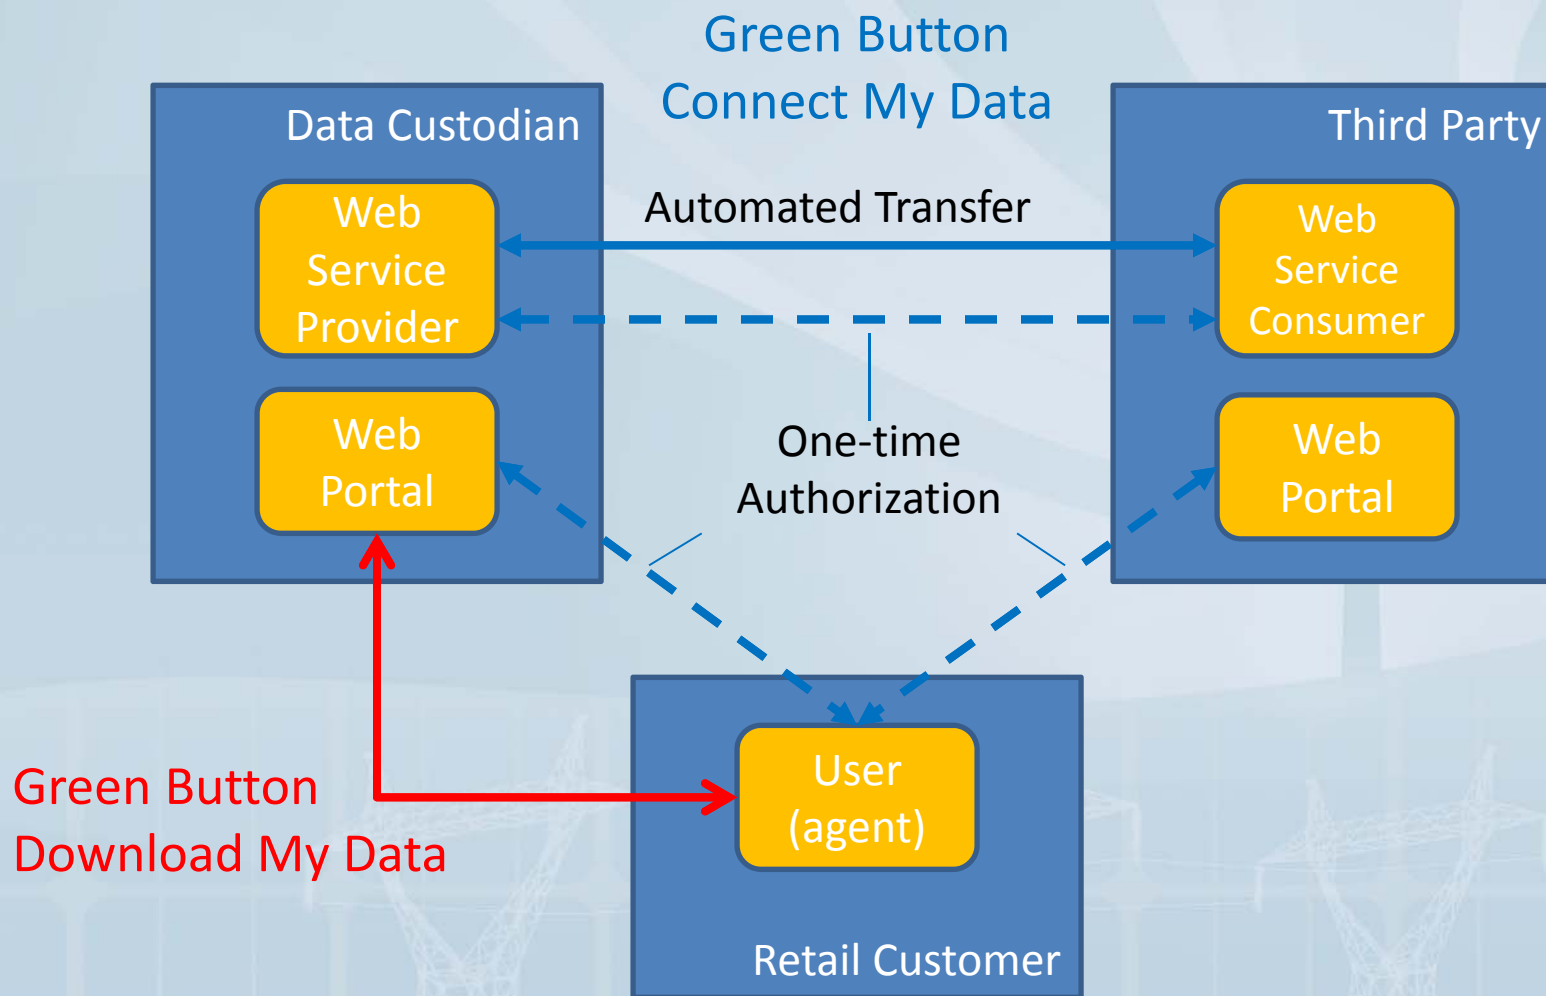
Green Button
Connect My Data

Data Custodian

Web Service Provider

Web Portal

Automated Transfer

One-time Authorization

Third Party

Web Service Consumer

Web Portal

Green Button
Download My Data

User (agent)

Retail Customer